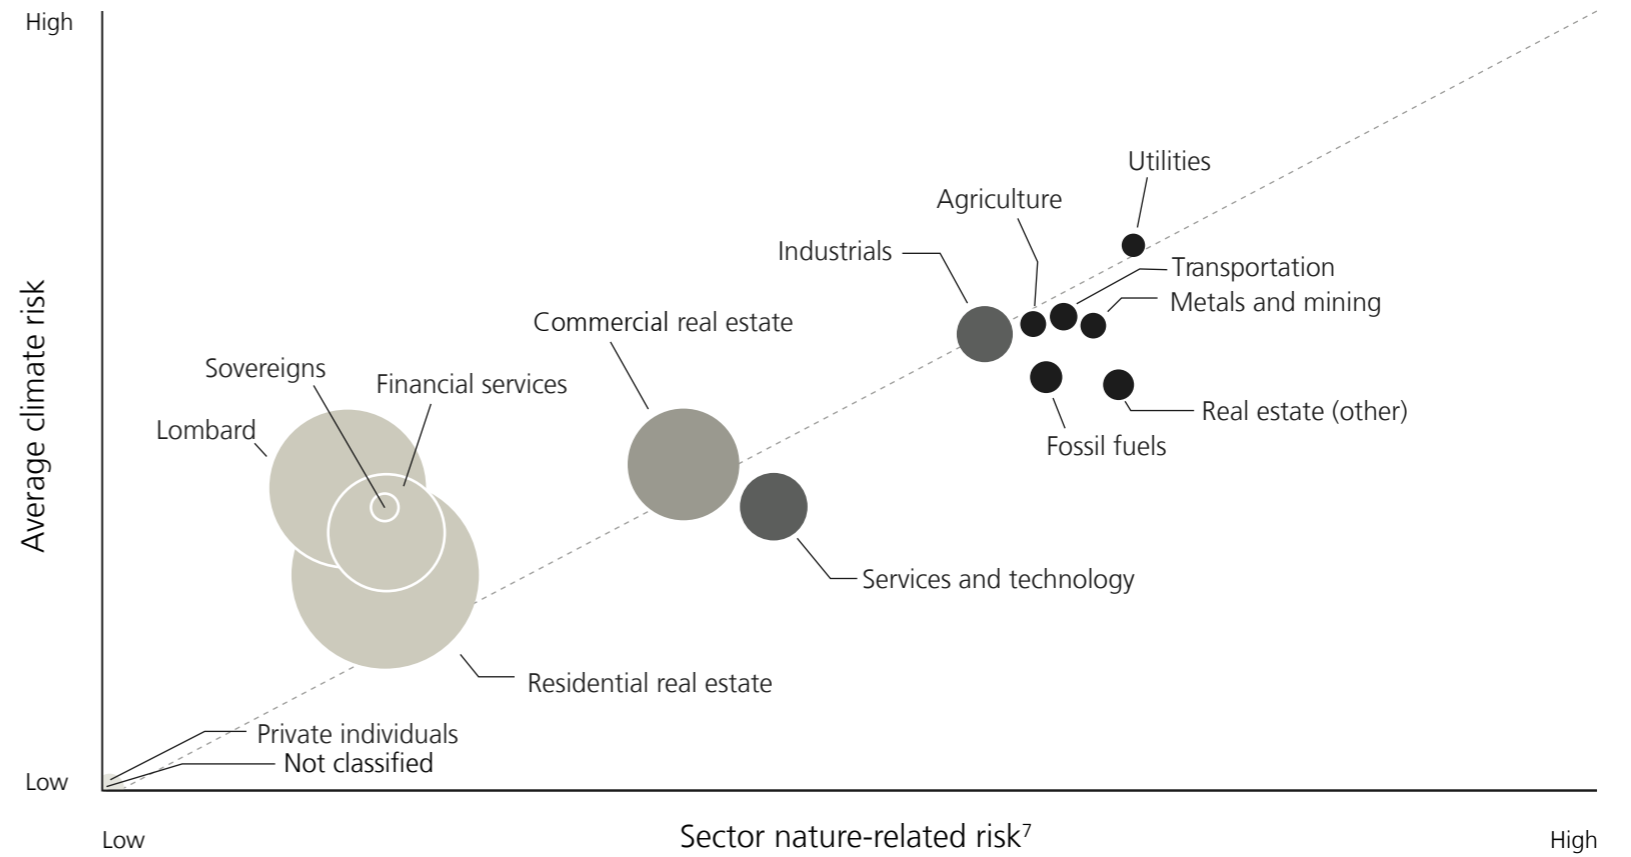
High

Average climate risk

Low

Utilities

Agriculture

Industrials

Transportation

Metals and mining

Commercial real estate

Sovereigns

Financial services

Real estate (other)

Lombard

Fossil fuels

Services and technology

Residential real estate

Private individuals

Not classified

Low

Sector nature-related risk$^7$

High